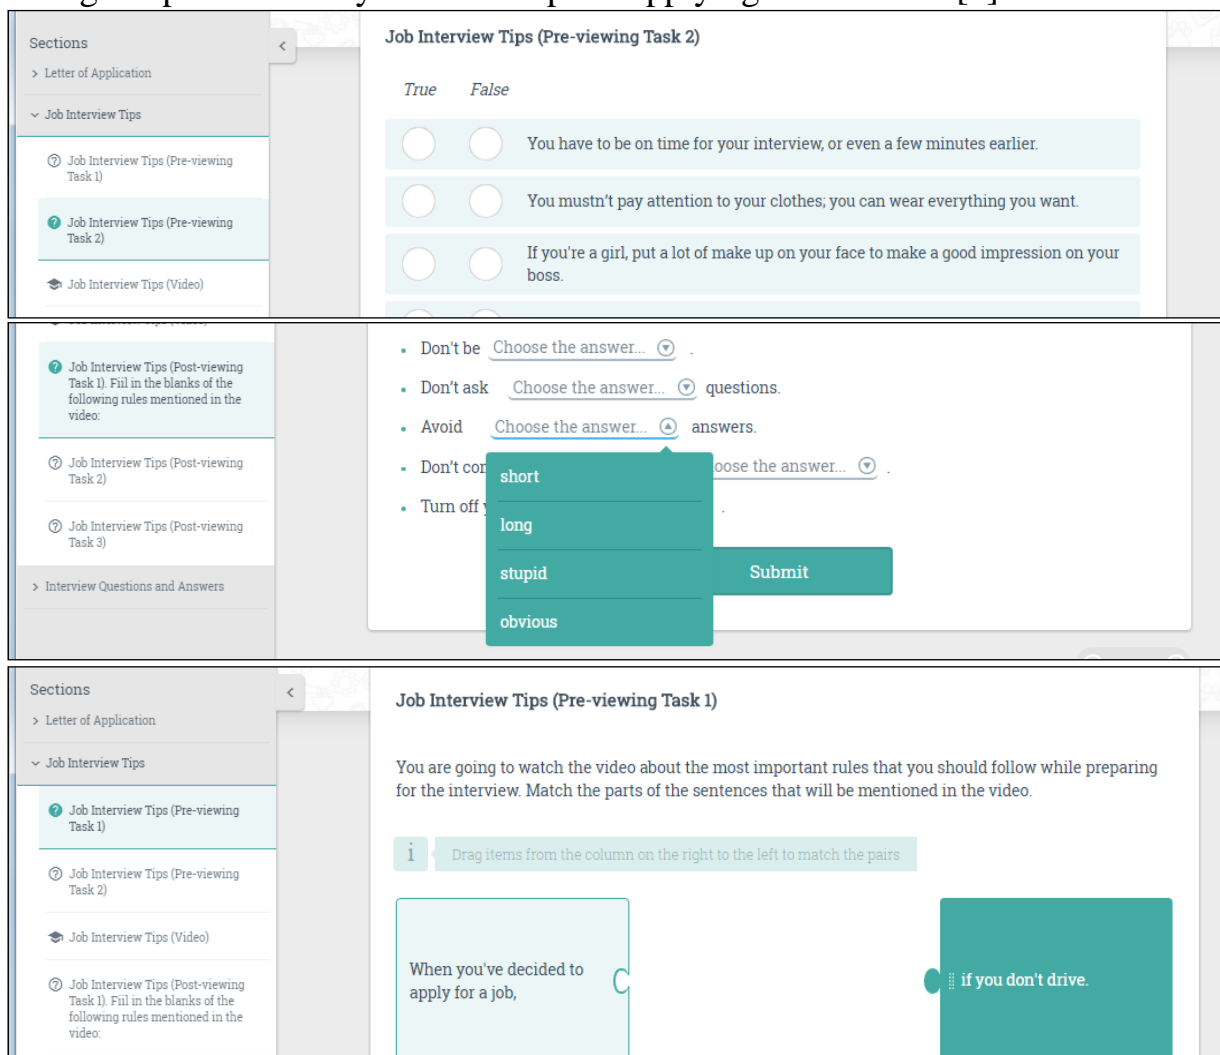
Sections
Letter of Application
Job Interview Tips
Job Interview Tips (Pre-viewing Task 1)
Job Interview Tips (Pre-viewing Task 2)
Job Interview Tips (Video)

Job Interview Tips (Pre-viewing Task 2)

True False

You have to be on time for your interview, or even a few minutes earlier.

You mustn't pay attention to your clothes; you can wear everything you want.

If you're a girl, put a lot of make up on your face to make a good impression on your boss.

Job Interview Tips (Post-viewing Task 1). Fill in the blanks of the following rules mentioned in the video:
Job Interview Tips (Post-viewing Task 2)
Job Interview Tips (Post-viewing Task 3)
Interview Questions and Answers

- Don't be Choose the answer... .
- Don't ask Choose the answer... questions.
- Avoid Choose the answer... answers.
- Don't co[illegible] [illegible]oose the answer... .
- Turn off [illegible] .

short
long
stupid
obvious

Submit

Sections
Letter of Application
Job Interview Tips
Job Interview Tips (Pre-viewing Task 1)
Job Interview Tips (Pre-viewing Task 2)
Job Interview Tips (Video)
Job Interview Tips (Post-viewing Task 1). Fill in the blanks of the following rules mentioned in the video:

Job Interview Tips (Pre-viewing Task 1)

You are going to watch the video about the most important rules that you should follow while preparing for the interview. Match the parts of the sentences that will be mentioned in the video.

i Drag items from the column on the right to the left to match the pairs

When you've decided to apply for a job,

if you don't drive.